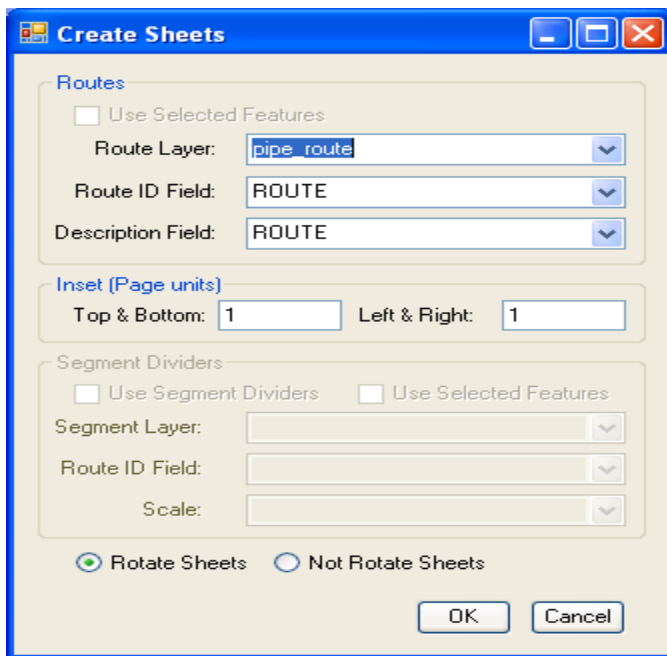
Create Sheets

Routes

Use Selected Features

Route Layer: pipe_route

Route ID Field: ROUTE

Description Field: ROUTE

Inset (Page units)

Top & Bottom: 1 Left & Right: 1

Segment Dividers

Use Segment Dividers Use Selected Features

Segment Layer:

Route ID Field:

Scale:

Rotate Sheets Not Rotate Sheets

OK Cancel